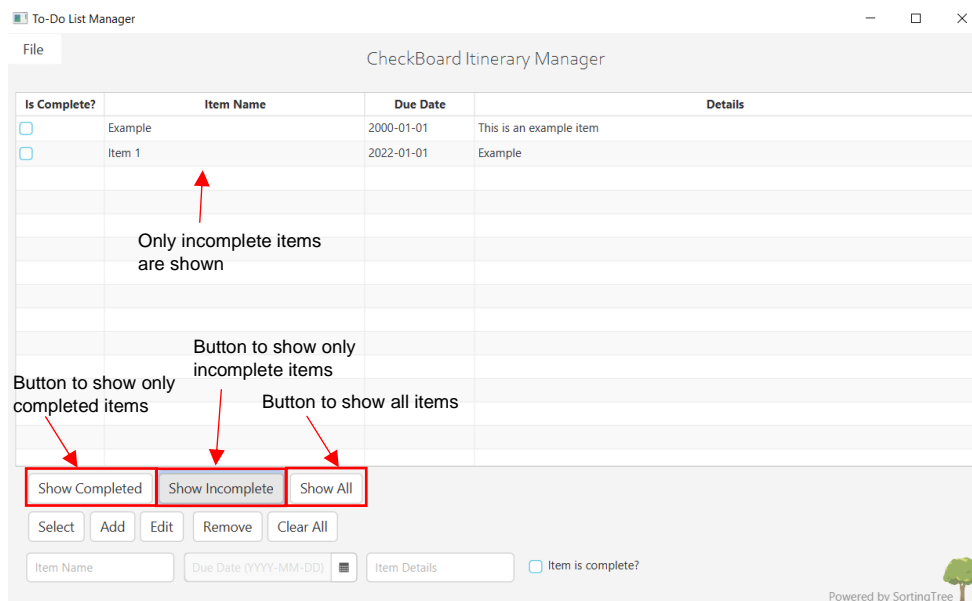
To-Do List Manager

File

CheckBoard Itinerary Manager

| Is Complete? | Item Name | Due Date | Details |
|---|---|---|---|
| ☐ | Example | 2000-01-01 | This is an example item |
| ☐ | Item 1 | 2022-01-01 | Example |

Only incomplete items are shown

Button to show only incomplete items

Button to show only completed items

Button to show all items

Show Completed
Show Incomplete
Show All

Select
Add
Edit
Remove
Clear All

Item Name
Due Date (YYYY-MM-DD)
Item Details
Item is complete?

Powered by SortingTree